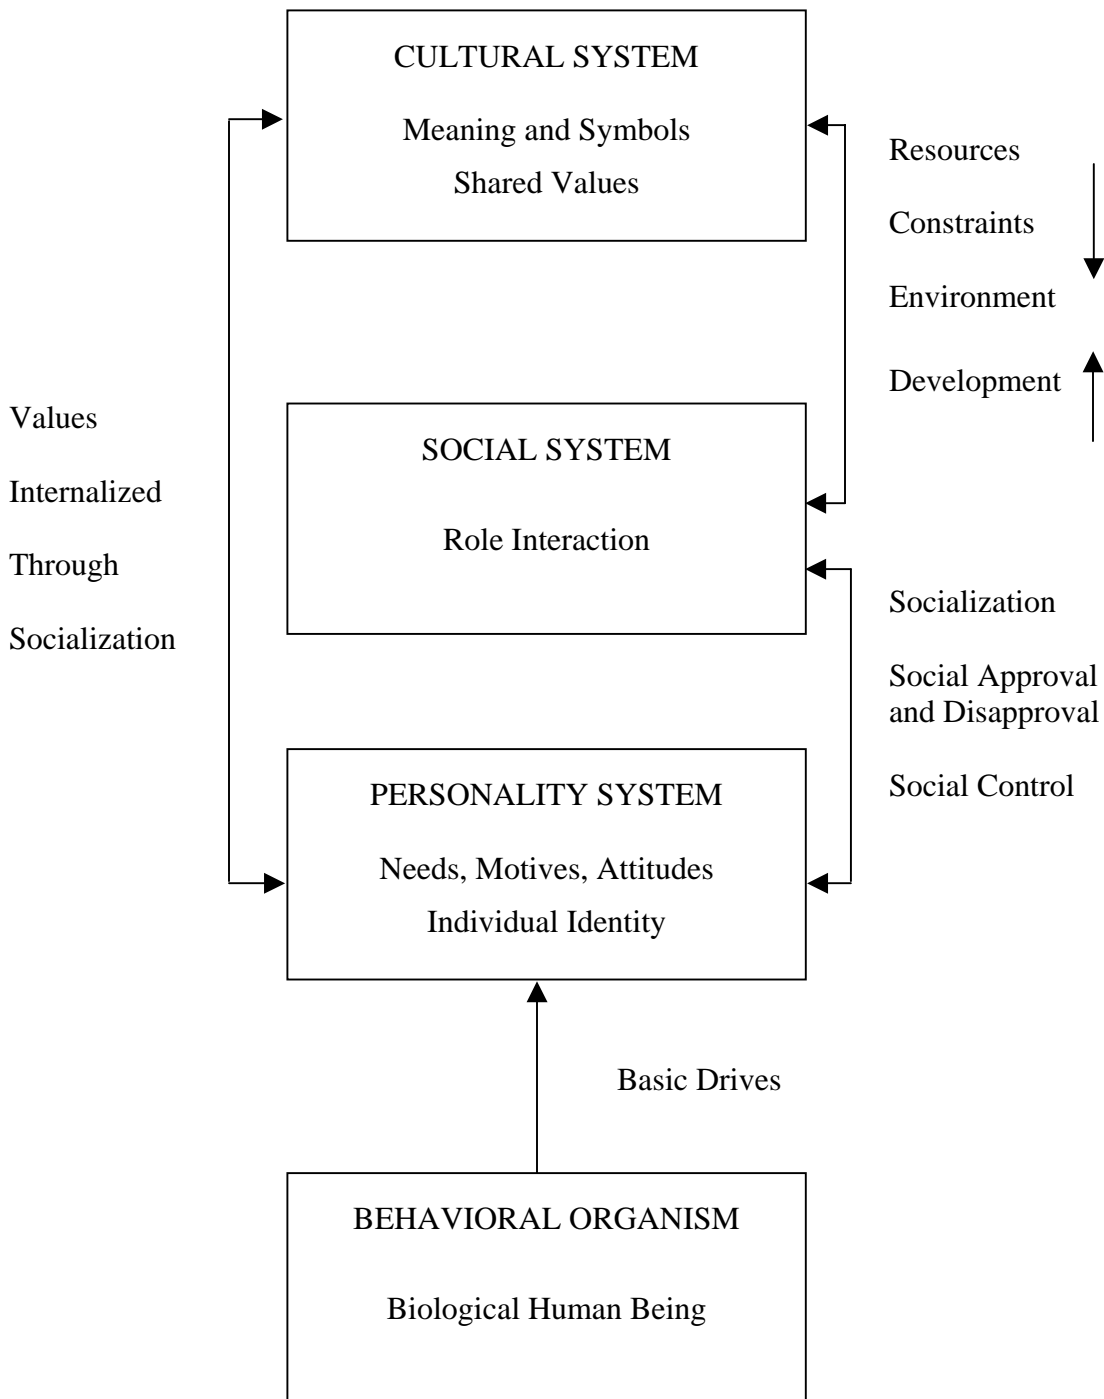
CULTURAL SYSTEM

Meaning and Symbols

Shared Values

Resources

Constraints

Environment

Development

Values

Internalized

Through

Socialization

SOCIAL SYSTEM

Role Interaction

Socialization

Social Approval and Disapproval

Social Control

PERSONALITY SYSTEM

Needs, Motives, Attitudes

Individual Identity

Basic Drives

BEHAVIORAL ORGANISM

Biological Human Being